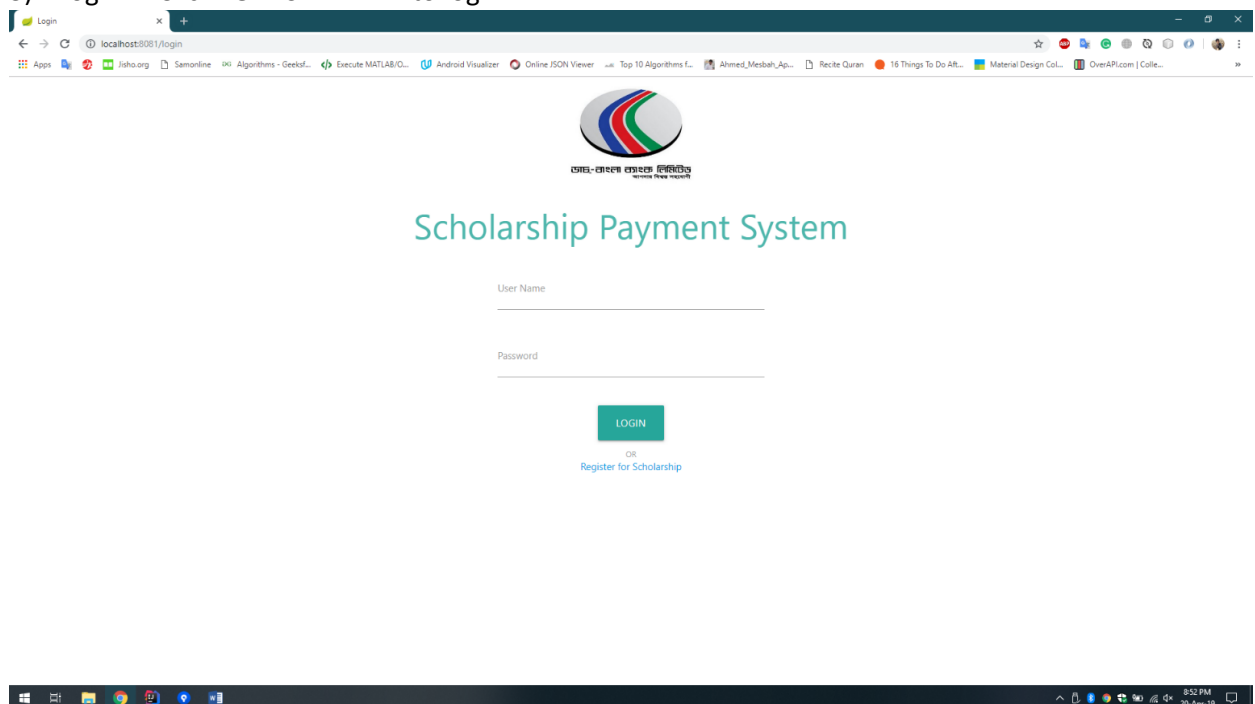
Login

localhost:8081/login

Apps Jisho.org Samonline Algorithms - Geeksf... Execute MATLAB/O... Android Visualizer Online JSON Viewer Top 10 Algorithms f... Ahmed_Mesbah_Ap... Recite Quran 16 Things To Do Aft... Material Design Col... OverAPI.com | Colle...

ডাচ্-বাংলা ব্যাংক লিমিটেড
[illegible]

Scholarship Payment System

User Name

Password

LOGIN

OR

Register for Scholarship

8:52 PM
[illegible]